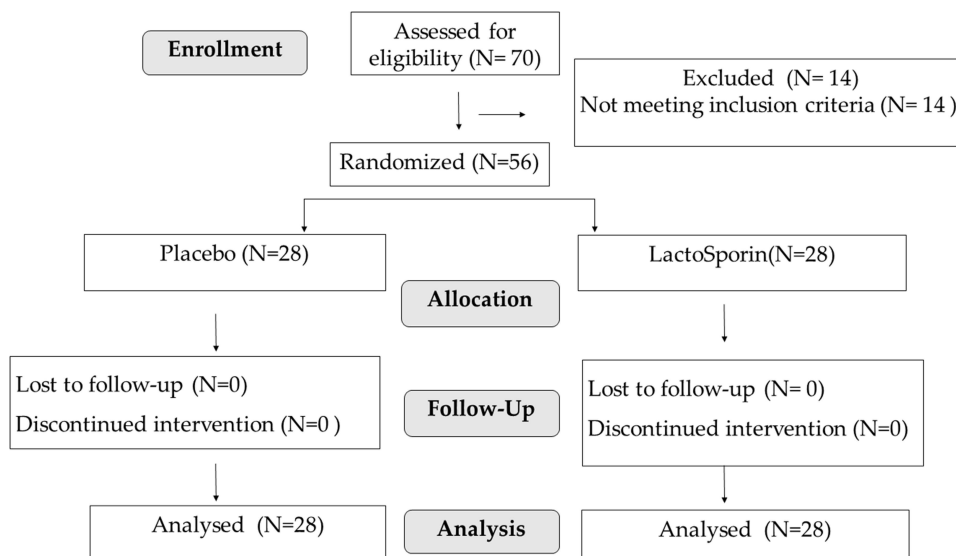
Enrollment

Assessed for eligibility (N= 70)

Excluded (N= 14)
Not meeting inclusion criteria (N= 14 )

Randomized (N=56)

Placebo (N=28)

LactoSporin(N=28)

Allocation

Lost to follow-up (N=0)
Discontinued intervention (N=0 )

Follow-Up

Lost to follow-up (N= 0)
Discontinued intervention (N=0)

Analysed (N=28)

Analysis

Analysed (N=28)